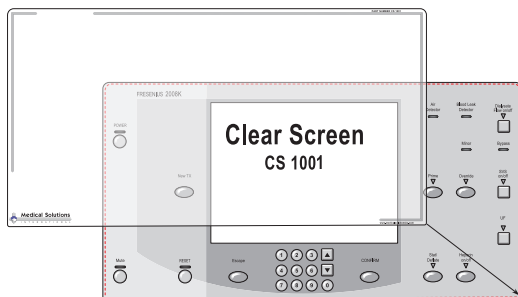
FRESENIUS 2008K

POWER

New TX

Clear Screen
CS 1001

Air Detector

Blood Leak Detector

Dialysate flow on/off

Minor

Bypass

Prime

Override

UFR on/off

UF

Start Dialysis

Heparin on/off

Mute

RESET

Escape

1 2 3
4 5 6
7 8 9 0

CONFIRM

Medical Solutions